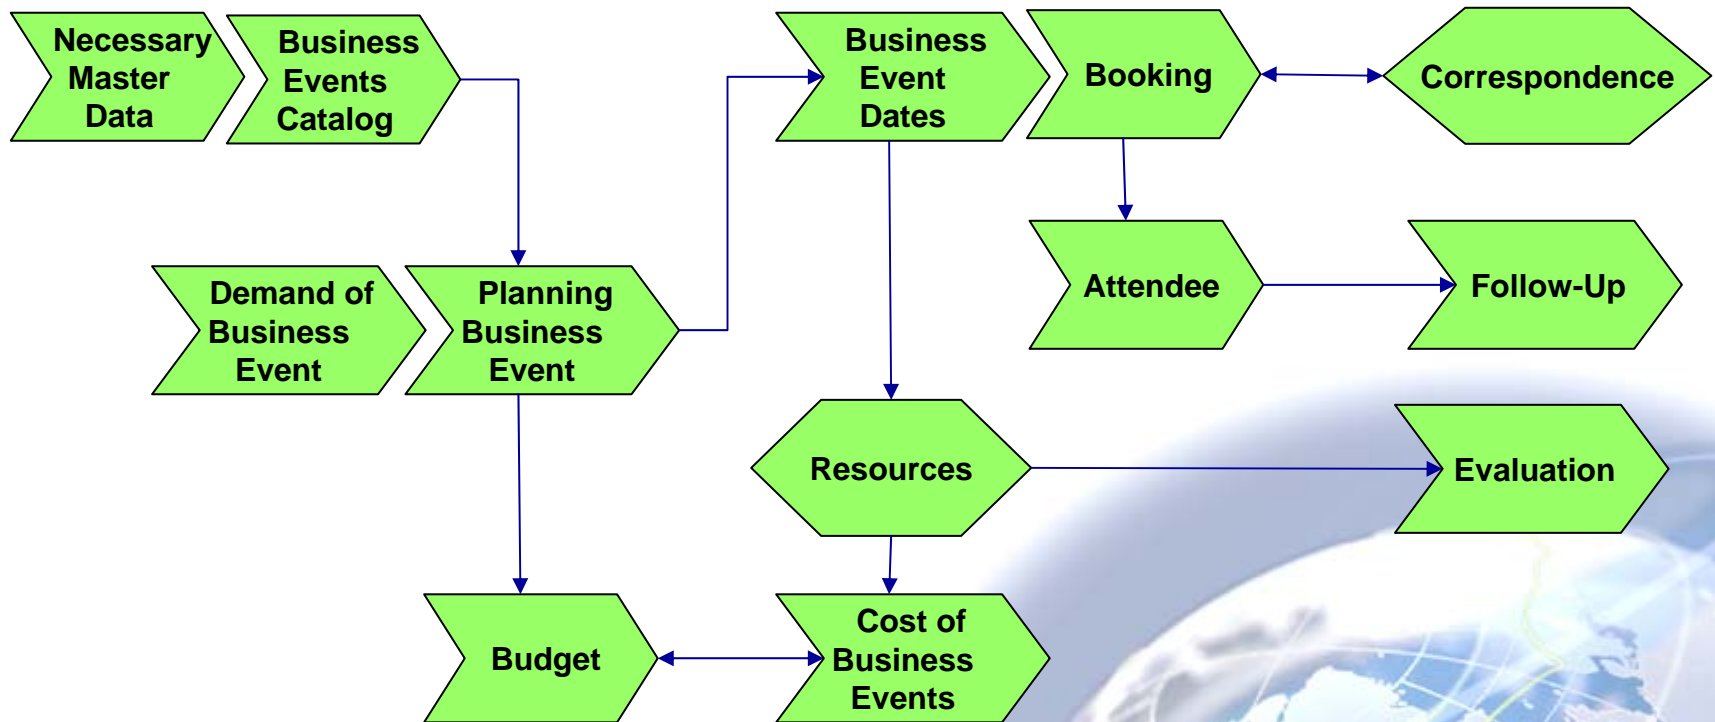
Necessary Master Data

Business Events Catalog

Business Event Dates

Booking

Correspondence

Demand of Business Event

Planning Business Event

Attendee

Follow-Up

Resources

Evaluation

Budget

Cost of Business Events